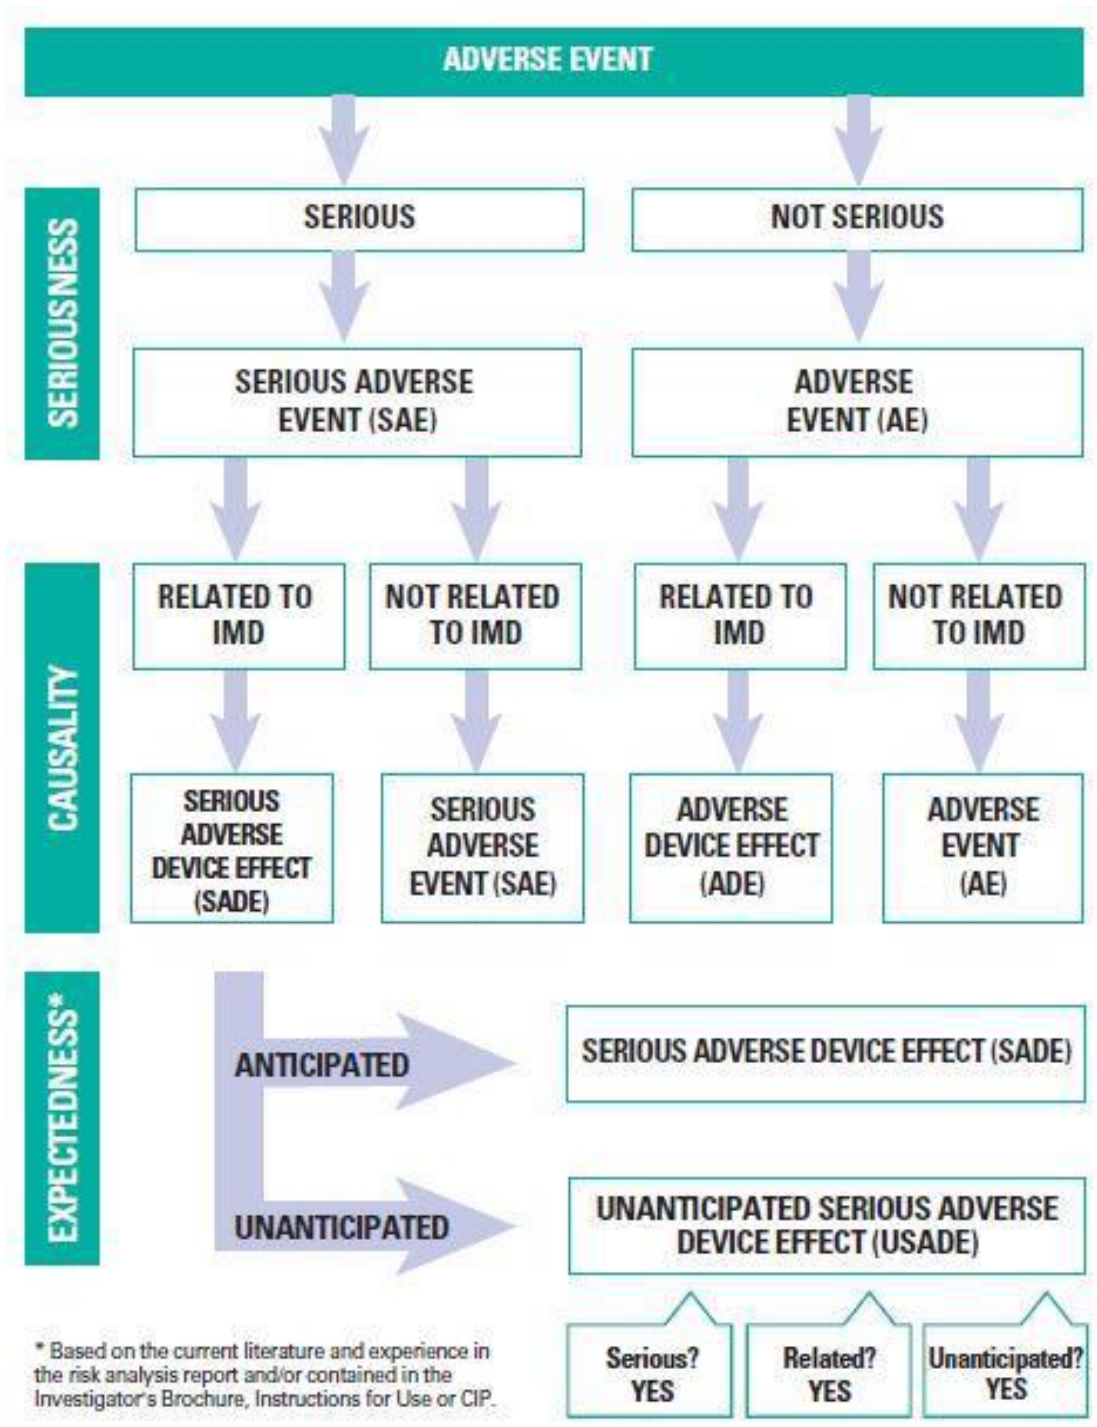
ADVERSE EVENT

SERIOUSNESS

SERIOUS

NOT SERIOUS

SERIOUS ADVERSE EVENT (SAE)

ADVERSE EVENT (AE)

CAUSALITY

RELATED TO IMD

NOT RELATED TO IMD

RELATED TO IMD

NOT RELATED TO IMD

SERIOUS ADVERSE DEVICE EFFECT (SADE)

SERIOUS ADVERSE EVENT (SAE)

ADVERSE DEVICE EFFECT (ADE)

ADVERSE EVENT (AE)

EXPECTEDNESS*

ANTICIPATED

SERIOUS ADVERSE DEVICE EFFECT (SADE)

UNANTICIPATED

UNANTICIPATED SERIOUS ADVERSE DEVICE EFFECT (USADE)

* Based on the current literature and experience in the risk analysis report and/or contained in the Investigator's Brochure, Instructions for Use or CIP.

Serious? YES

Related? YES

Unanticipated? YES